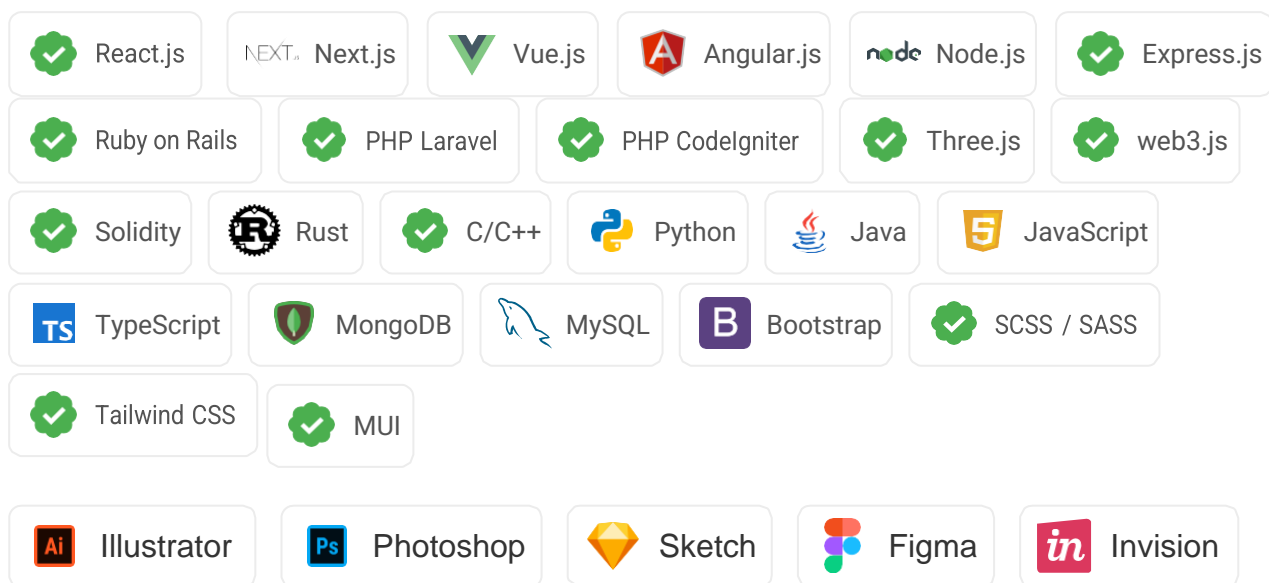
React.js

NEXT.js Next.js

Vue.js

Angular.js

node Node.js

Express.js

Ruby on Rails

PHP Laravel

PHP CodeIgniter

Three.js

web3.js

Solidity

Rust

C/C++

Python

Java

JavaScript

TS TypeScript

MongoDB

MySQL

B Bootstrap

SCSS / SASS

Tailwind CSS

MUI

Ai Illustrator

Ps Photoshop

Sketch

Figma

in Invision